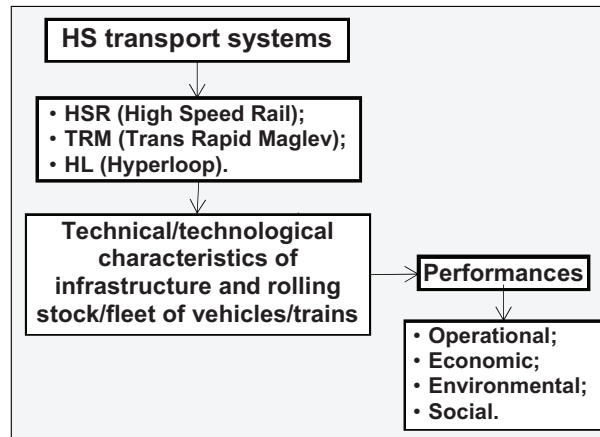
HS transport systems

• HSR (High Speed Rail);
• TRM (Trans Rapid Maglev);
• HL (Hyperloop).

Technical/technological characteristics of infrastructure and rolling stock/fleet of vehicles/trains

Performances

• Operational;
• Economic;
• Environmental;
• Social.